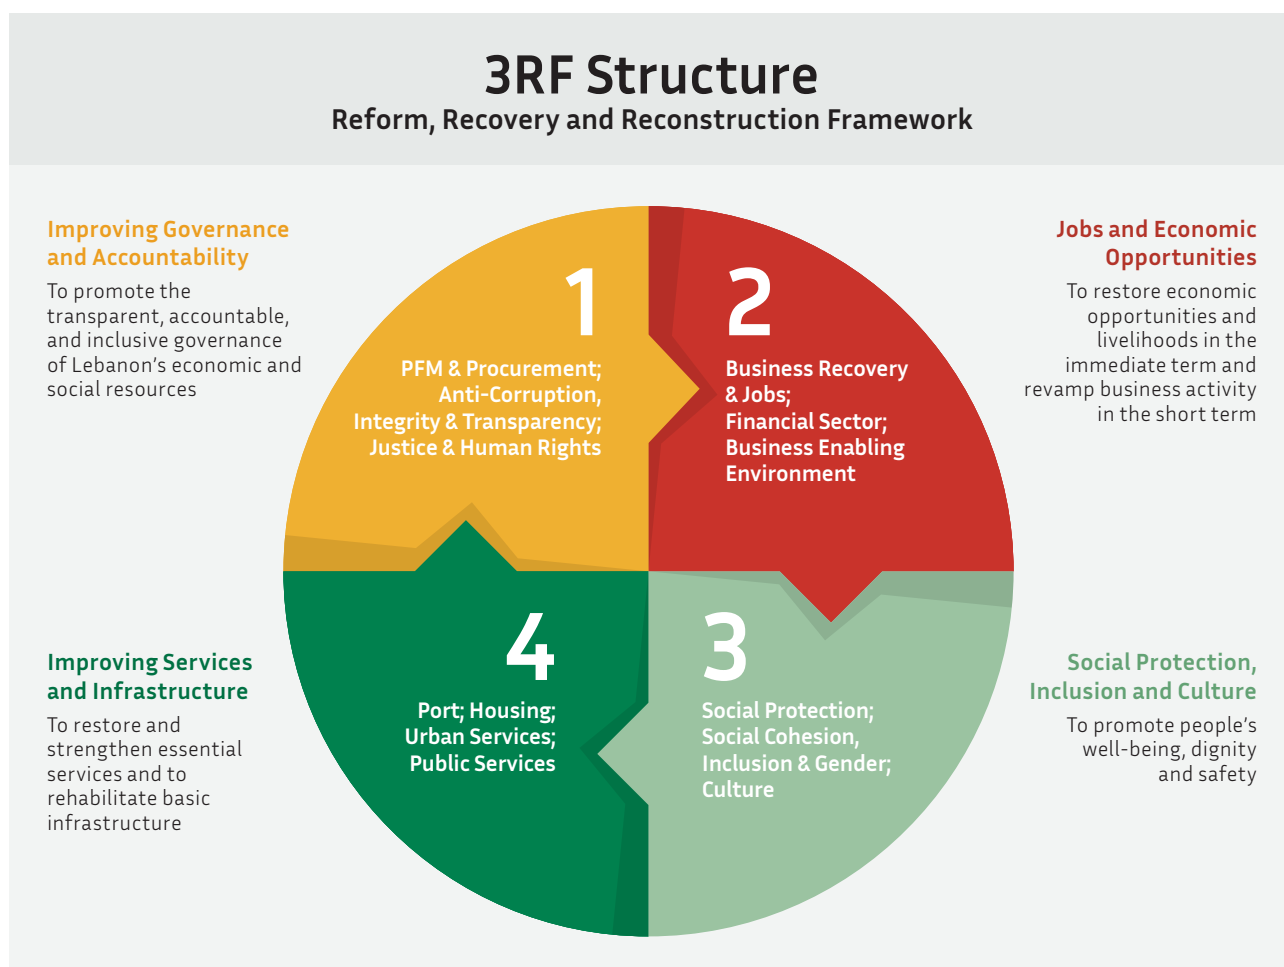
3RF Structure
Reform, Recovery and Reconstruction Framework

Improving Governance and Accountability
To promote the transparent, accountable, and inclusive governance of Lebanon's economic and social resources

1
PFM & Procurement; Anti-Corruption, Integrity & Transparency; Justice & Human Rights

2
Business Recovery & Jobs; Financial Sector; Business Enabling Environment

Jobs and Economic Opportunities
To restore economic opportunities and livelihoods in the immediate term and revamp business activity in the short term

Improving Services and Infrastructure
To restore and strengthen essential services and to rehabilitate basic infrastructure

4
Port; Housing; Urban Services; Public Services

3
Social Protection; Social Cohesion, Inclusion & Gender; Culture

Social Protection, Inclusion and Culture
To promote people's well-being, dignity and safety